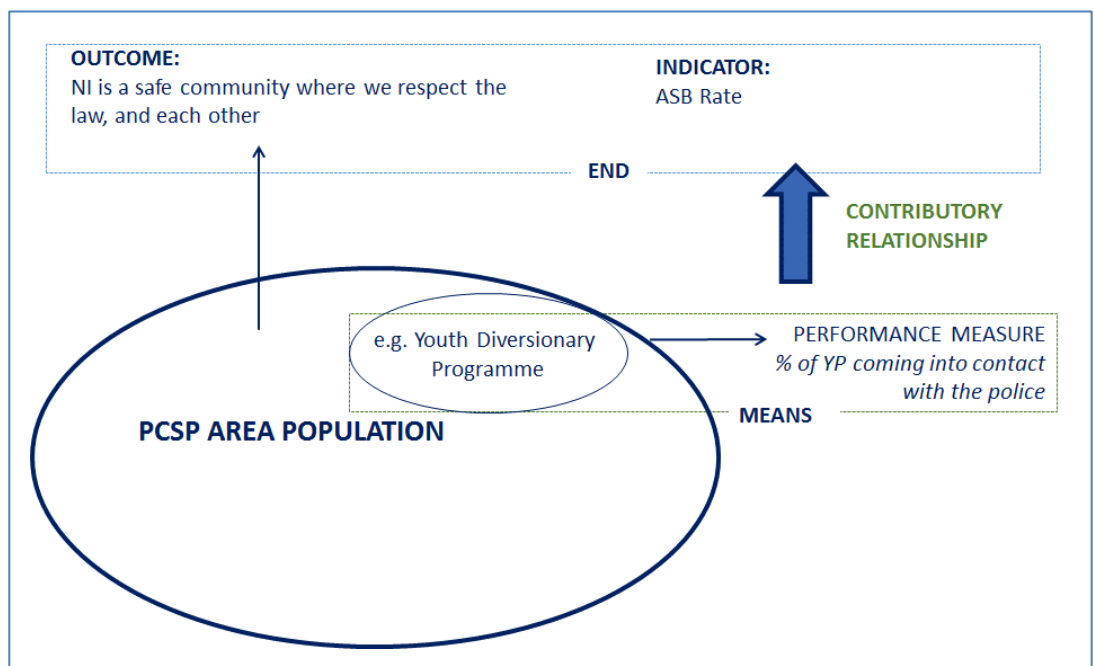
OUTCOME:
NI is a safe community where we respect the law, and each other

INDICATOR:
ASB Rate

END

CONTRIBUTORY RELATIONSHIP

e.g. Youth Diversionary Programme

PERFORMANCE MEASURE
% of YP coming into contact with the police

MEANS

PCSP AREA POPULATION